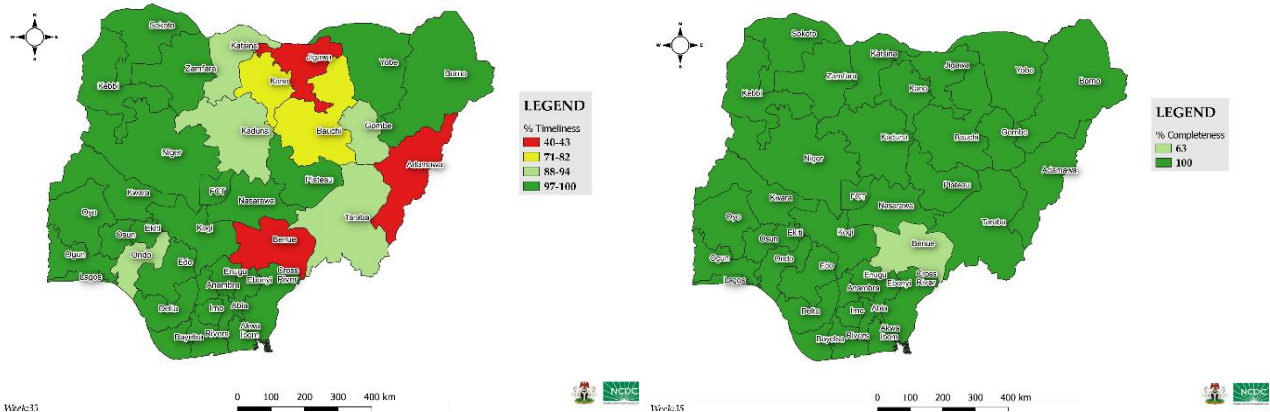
N
W E
S

Sokoto
Katsina
Jigawa
Yobe
Borno
Zamfara
Kano
Kebbi
Kaduna
Bauchi
Gombe
Niger
Adamawa
Plateau
Kwara
FCT
Nasarawa
Taraba
Oyo
Osun
Ekiti
Kogi
Benue
Ogun
Ondo
Edo
Lagos
Enugu
Ebonyi
Cross River
Anambra
Delta
Imo
Abia
Bayelsa
Rivers
Akwa Ibom

LEGEND
% Timeliness
40-43
71-82
88-94
97-100

0 100 200 300 400 km
Week35
NCDC

N
W E
S

Sokoto
Katsina
Jigawa
Yobe
Borno
Zamfara
Kano
Kebbi
Kaduna
Bauchi
Gombe
Niger
Adamawa
Plateau
Kwara
FCT
Nasarawa
Taraba
Oyo
Osun
Ekiti
Kogi
Benue
Ogun
Ondo
Edo
Lagos
Enugu
Ebonyi
Cross River
Anambra
Delta
Imo
Abia
Bayelsa
Rivers
Akwa Ibom

LEGEND
% Completeness
63
100

0 100 200 300 400 km
Week35
NCDC